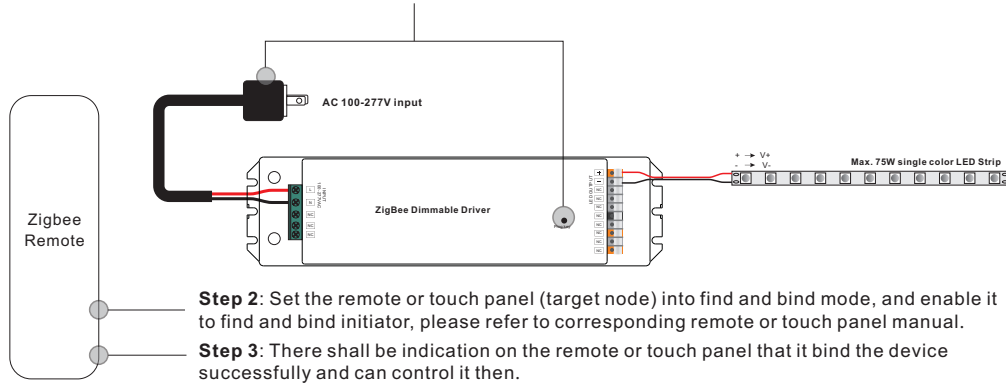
AC 100-277V input

Zigbee Remote

ZigBee Dimmable Driver

+ → V+
- → V-

Max. 75W single color LED Strip

**Step 2**: Set the remote or touch panel (target node) into find and bind mode, and enable it to find and bind initiator, please refer to corresponding remote or touch panel manual.

**Step 3**: There shall be indication on the remote or touch panel that it bind the device successfully and can control it then.